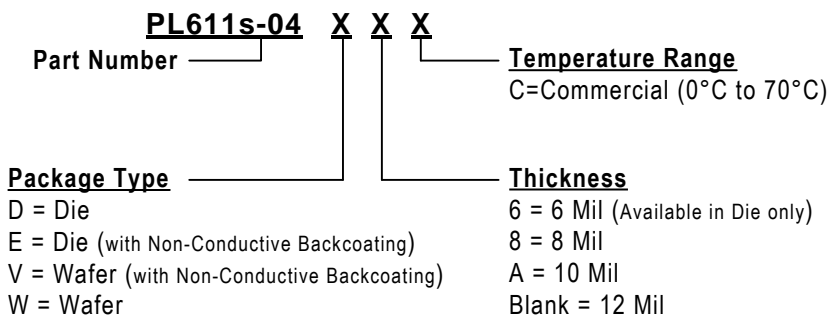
PL611s-04 X X X

Part Number

Temperature Range
C=Commercial (0°C to 70°C)

Package Type
D = Die
E = Die (with Non-Conductive Backcoating)
V = Wafer (with Non-Conductive Backcoating)
W = Wafer

Thickness
6 = 6 Mil (Available in Die only)
8 = 8 Mil
A = 10 Mil
Blank = 12 Mil